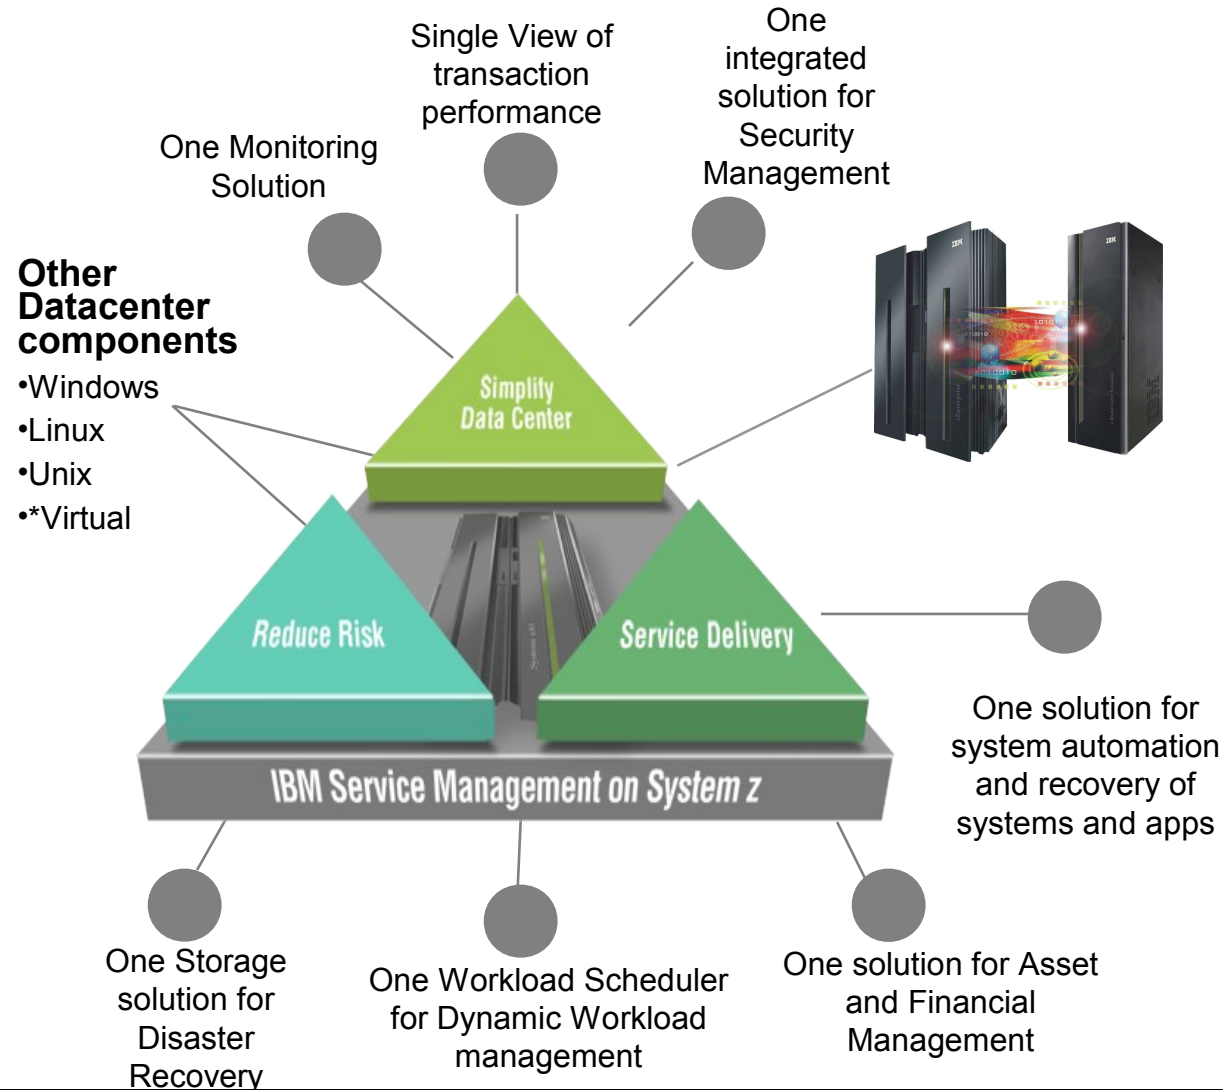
Single View of transaction performance

One integrated solution for Security Management

One Monitoring Solution

Other Datacenter components
•Windows
•Linux
•Unix
•*Virtual

Simplify Data Center

Reduce Risk

Service Delivery

IBM Service Management on System z

One solution for system automation and recovery of systems and apps

One Storage solution for Disaster Recovery

One Workload Scheduler for Dynamic Workload management

One solution for Asset and Financial Management